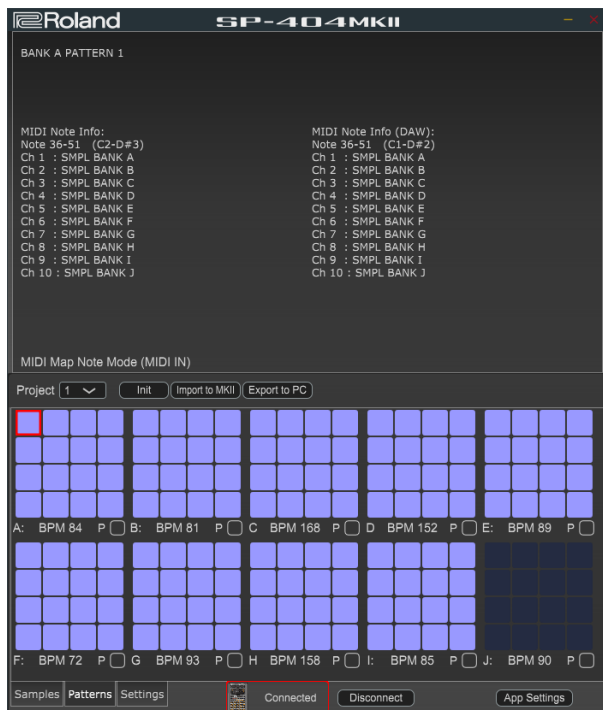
Roland SP-404MKII

BANK A PATTERN 1

MIDI Note Info:
Note 36-51 (C2-D#3)
Ch 1 : SMPL BANK A
Ch 2 : SMPL BANK B
Ch 3 : SMPL BANK C
Ch 4 : SMPL BANK D
Ch 5 : SMPL BANK E
Ch 6 : SMPL BANK F
Ch 7 : SMPL BANK G
Ch 8 : SMPL BANK H
Ch 9 : SMPL BANK I
Ch 10 : SMPL BANK J

MIDI Note Info (DAW):
Note 36-51 (C1-D#2)
Ch 1 : SMPL BANK A
Ch 2 : SMPL BANK B
Ch 3 : SMPL BANK C
Ch 4 : SMPL BANK D
Ch 5 : SMPL BANK E
Ch 6 : SMPL BANK F
Ch 7 : SMPL BANK G
Ch 8 : SMPL BANK H
Ch 9 : SMPL BANK I
Ch 10 : SMPL BANK J

MIDI Map Note Mode (MIDI IN)

Project 1 Init Import to MKII Export to PC

A: BPM 84 P B: BPM 81 P C BPM 168 P D BPM 152 P E: BPM 89 P

F: BPM 72 P G BPM 93 P H BPM 158 P I: BPM 85 P J: BPM 90 P

Samples Patterns Settings Connected Disconnect App Settings